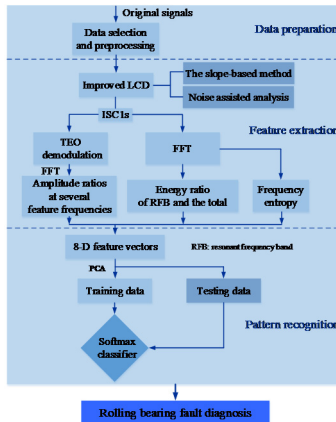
Original signals

Data selection and preprocessing

Data preparation

Improved LCD

The slope-based method

Noise assisted analysis

ISC 1s

Feature extraction

TEO demodulation

FFT

FFT

Amplitude ratios at several feature frequencies

Energy ratio of RFB and the total

Frequency entropy

8-D feature vectors

RFB: resonant frequency band

PCA

Training data

Testing data

Pattern recognition

Softmax classifier

Rolling bearing fault diagnosis